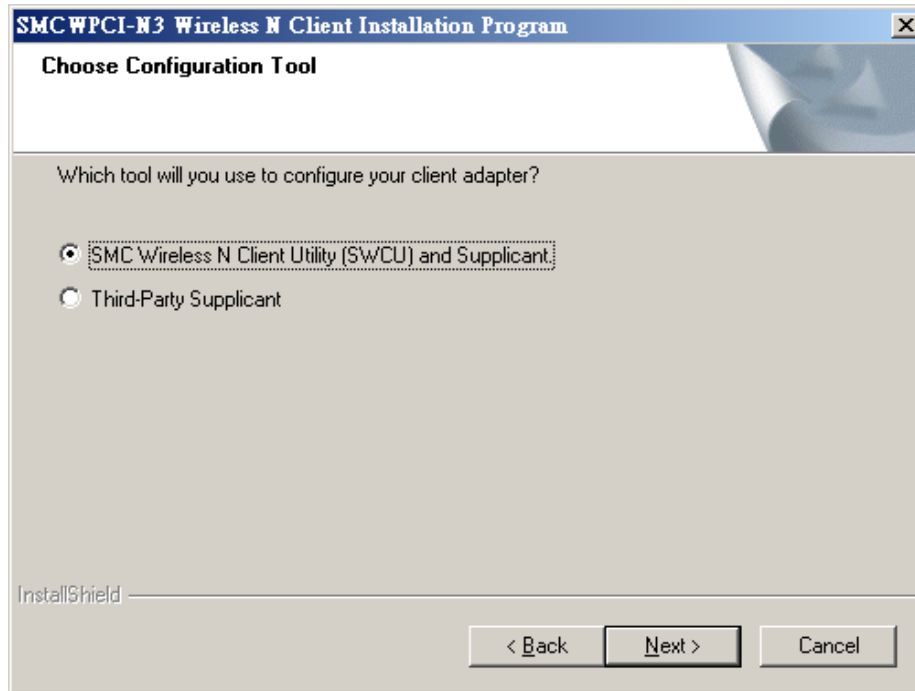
SMCWPCI-N3 Wireless N Client Installation Program

Choose Configuration Tool

Which tool will you use to configure your client adapter?

SMC Wireless N Client Utility (SWCU) and Supplicant.

Third-Party Supplicant

InstallShield

< Back

Next >

Cancel